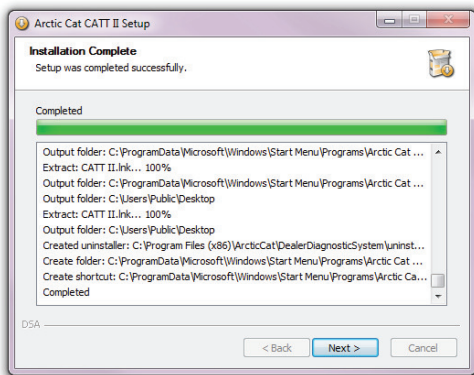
Arctic Cat CATT II Setup

Installation Complete

Setup was completed successfully.

Completed

Output folder: C:\ProgramData\Microsoft\Windows\Start Menu\Programs\Arctic Cat ...
Extract: CATT II.lnk... 100%
Output folder: C:\ProgramData\Microsoft\Windows\Start Menu\Programs\Arctic Cat ...
Output folder: C:\Users\Public\Desktop
Extract: CATT II.lnk... 100%
Output folder: C:\Users\Public\Desktop
Created uninstaller: C:\Program Files (x86)\ArcticCat\DealerDiagnosticSystem\uninst...
Create folder: C:\ProgramData\Microsoft\Windows\Start Menu\Programs\Arctic Cat ...
Create shortcut: C:\ProgramData\Microsoft\Windows\Start Menu\Programs\Arctic Ca...
Completed

DSA

< Back
Next >
Cancel